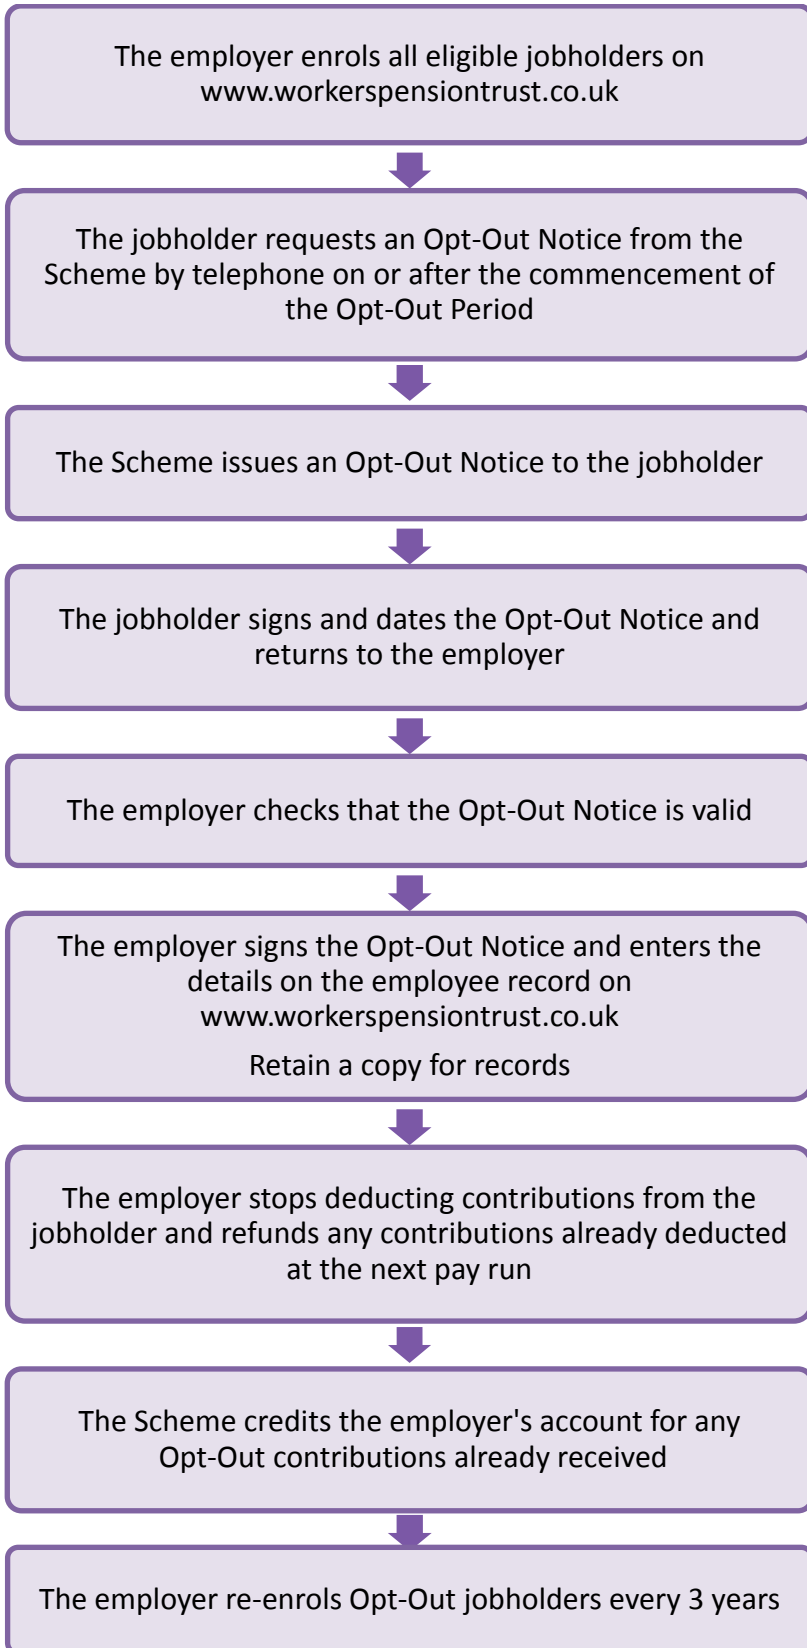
The employer enrols all eligible jobholders on www.workerspensiontrust.co.uk

The jobholder requests an Opt-Out Notice from the Scheme by telephone on or after the commencement of the Opt-Out Period

The Scheme issues an Opt-Out Notice to the jobholder

The jobholder signs and dates the Opt-Out Notice and returns to the employer

The employer checks that the Opt-Out Notice is valid

The employer signs the Opt-Out Notice and enters the details on the employee record on www.workerspensiontrust.co.uk

Retain a copy for records

The employer stops deducting contributions from the jobholder and refunds any contributions already deducted at the next pay run

The Scheme credits the employer's account for any Opt-Out contributions already received

The employer re-enrols Opt-Out jobholders every 3 years